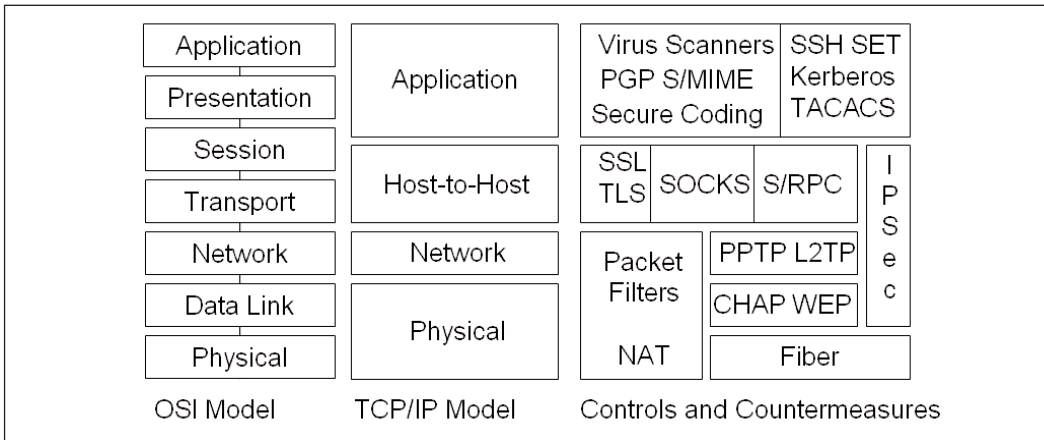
Application
Presentation
Session
Transport
Network
Data Link
Physical

OSI Model

Application
Host-to-Host
Network
Physical

TCP/IP Model

Virus Scanners
PGP S/MIME
Secure Coding

SSH SET
Kerberos
TACACS

SSL
TLS

SOCKS

S/RPC

I
P
S
e
c

Packet
Filters

NAT

PPTP L2TP

CHAP WEP

Fiber

Controls and Countermeasures